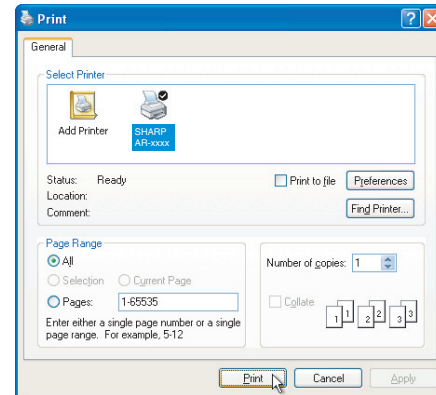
Print

General

Select Printer

Add Printer

SHARP AR-xxxx

Status: Ready

Location:

Comment:

Print to file

Preferences

Find Printer...

Page Range

All

Selection

Current Page

Pages: 1-65535

Enter either a single page number or a single page range. For example, 5-12

Number of copies: 1

Collate

1 1 2 2 3 3

Print

Cancel

Apply